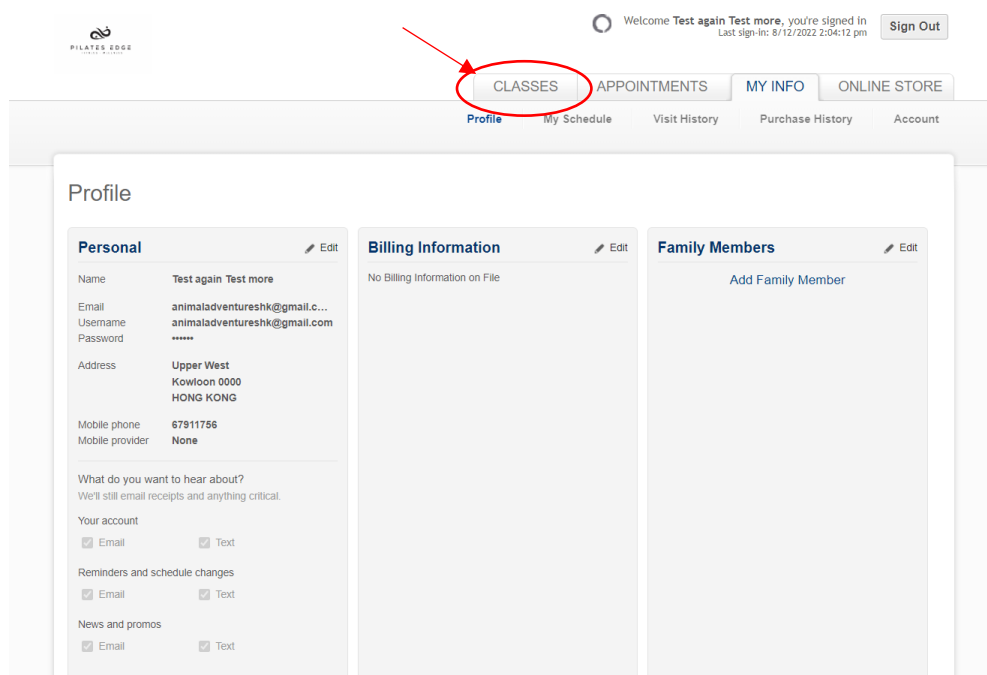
PILATES EDGE

Welcome Test again Test more, you're signed in
Last sign-in: 8/12/2022 2:04:12 pm

Sign Out

CLASSES | APPOINTMENTS | MY INFO | ONLINE STORE

Profile | My Schedule | Visit History | Purchase History | Account

Profile

Personal
Edit

Name Test again Test more

Email animaladventureshk@gmail.c...
Username animaladventureshk@gmail.com
Password ••••••

Address Upper West
Kowloon 0000
HONG KONG

Mobile phone 67911756
Mobile provider None

What do you want to hear about?
We'll still email receipts and anything critical.

Your account
Email Text

Reminders and schedule changes
Email Text

News and promos
Email Text

Billing Information
Edit

No Billing Information on File

Family Members
Edit

Add Family Member